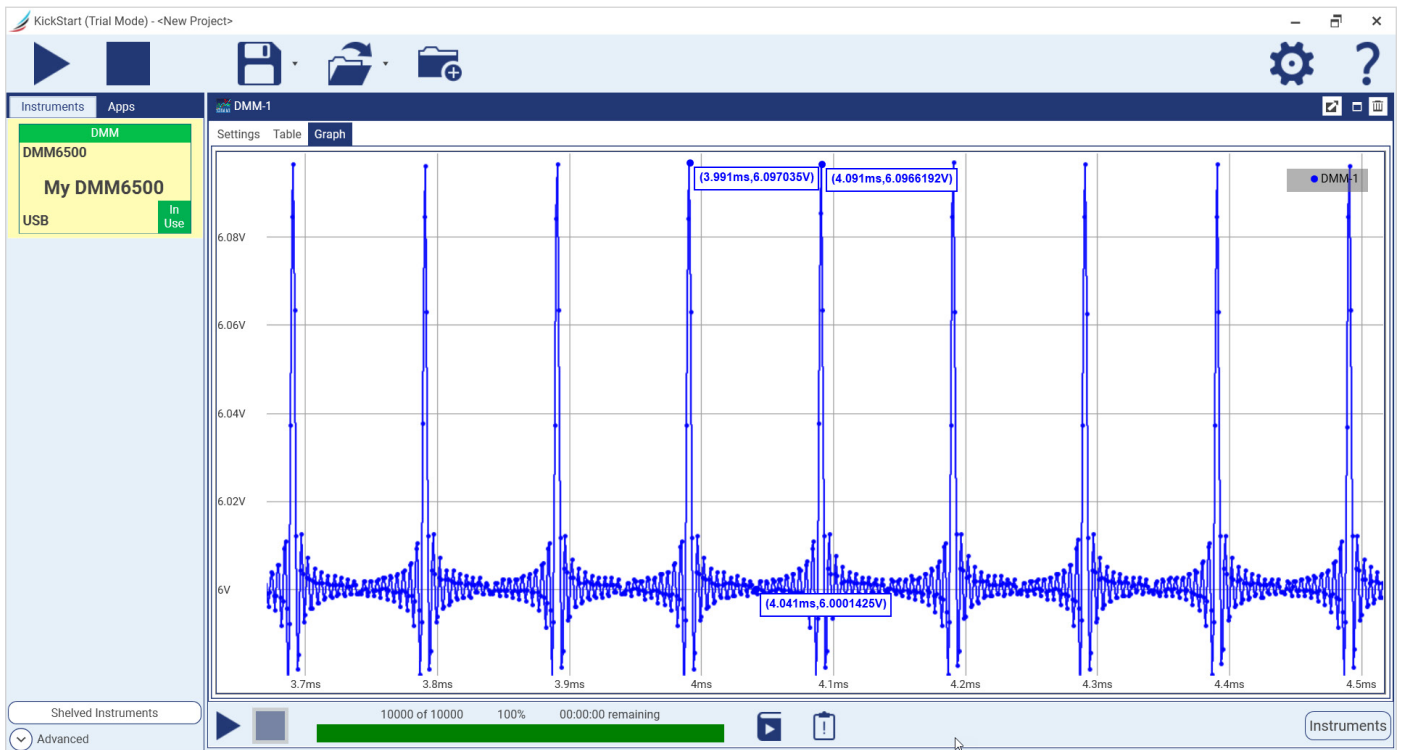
KickStart (Trial Mode) - <New Project>

Instruments Apps

DMM
DMM6500
My DMM6500
USB
In Use

DMM-1

Settings Table Graph

(3.991ms,6.097035V) (4.091ms,6.0966192V)

DMM-1

6.08V
6.06V
6.04V
6.02V
6V

(4.041ms,6.0001425V)

3.7ms 3.8ms 3.9ms 4ms 4.1ms 4.2ms 4.3ms 4.4ms 4.5ms

Shelved Instruments
Advanced

10000 of 10000 100% 00:00:00 remaining

Instruments